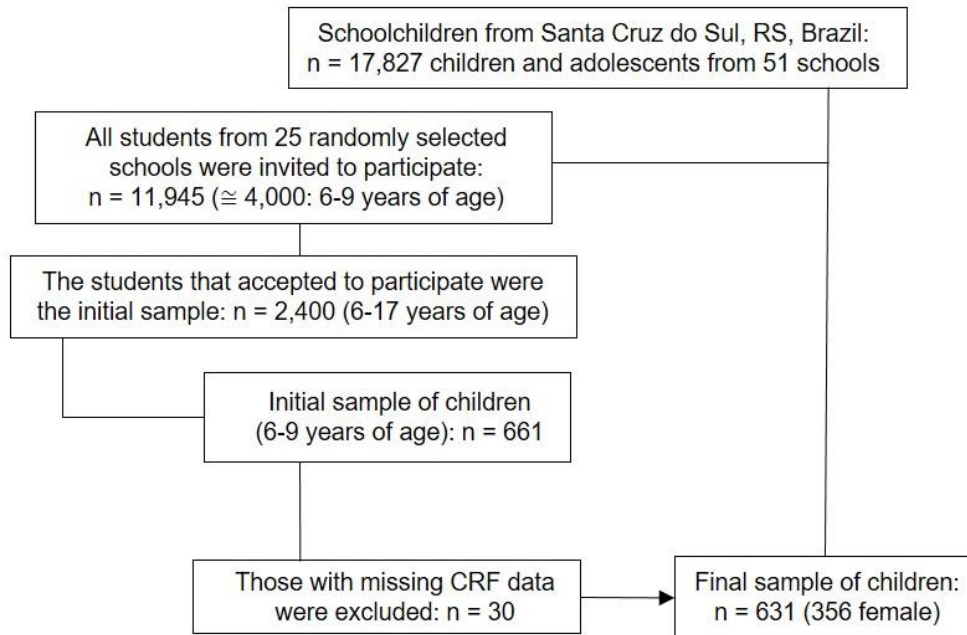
Schoolchildren from Santa Cruz do Sul, RS, Brazil:
n = 17,827 children and adolescents from 51 schools

All students from 25 randomly selected schools were invited to participate: n = 11,945 ($\cong$ 4,000: 6-9 years of age)

The students that accepted to participate were the initial sample: n = 2,400 (6-17 years of age)

Initial sample of children (6-9 years of age): n = 661

Those with missing CRF data were excluded: n = 30

Final sample of children: n = 631 (356 female)